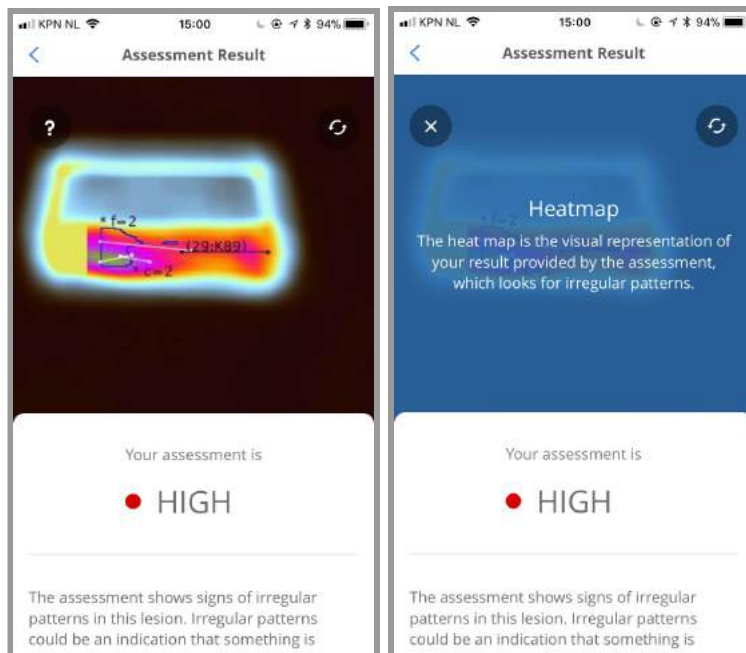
KPN NL 15:00 94%

Assessment Result

?

f=2

(29:K89)

c=2

Your assessment is

HIGH

The assessment shows signs of irregular patterns in this lesion. Irregular patterns could be an indication that something is

KPN NL 15:00 94%

Assessment Result

Heatmap

The heat map is the visual representation of your result provided by the assessment, which looks for irregular patterns.

Your assessment is

HIGH

The assessment shows signs of irregular patterns in this lesion. Irregular patterns could be an indication that something is